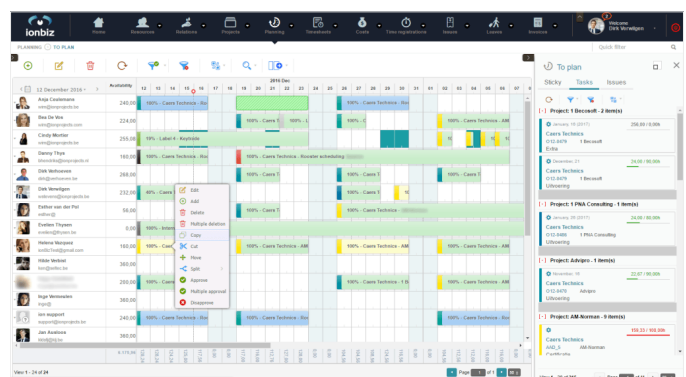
ionbiz

Home Resources Relations Projects Planning Timesheets Costs Time registrations Issues Leaves Invoices

Welcome Dirk Verwilligen

Quick filter

PLANNING TO PLAN

12 December 2016

Availability

2016 Dec

12 13 14 15 16 17 18 19 20 21 22 23 24 25 26 27 28 29 30

| Name | Availability |
|---|---|
| Anja Ceulemans | 240,00 |
| Bea De Wit | 224,00 |
| Cindy Mortier | 255,08 |
| Danny Thys | 160,00 |
| Dirk Welvomen | 265,00 |
| Dirk Verwilligen | 232,00 |
| Esther van der Pol | 50,00 |
| Evelien Thysen | 0,00 |
| Helene Marquez | 160,00 |
| Hilde Verbist | 360,00 |
| | 200,00 |
| Inge Vermeulen | 360,00 |
| ion support | 360,00 |
| Jan Aerdiens | 320,00 |

100% - Caers Technica - Ro
100% - Caers Technica - AM
10% - Label 4 - Keynote
100% - Caers Technica - Rooster scheduling
80% - Caers
100% - Caers Technica - AM
100% - Caers Technica - T5

Edit
Add
Delete
Multiple deletion
Copy
Cut
Move
Split
Approve
Multiple approval
Disapprove

View 1 - 24 of 24

Page 1 of 1

To plan

Sticky Tasks Issues

Project: 1 Becosoft - 2 item(s)
Caers Technica
256,00 / 8,00h
Extra
Caers Technica
24,00 / 96,00h
Uitvoering

Project: 1 PNA Consulting - 1 item(s)
Caers Technica
24,00 / 96,00h
Uitvoering

Project: Advipro - 1 item(s)
Caers Technica
22,07 / 96,00h
Advipro

Project: AM-Norman - 9 item(s)
Caers Technica
159,23 / 168,00h
AM-Norman